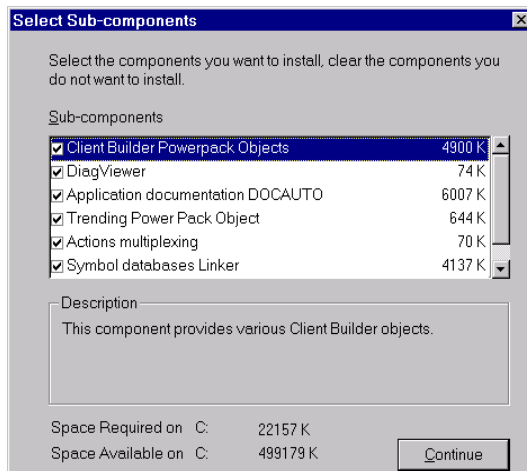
Select Sub-components

Select the components you want to install, clear the components you do not want to install.

Sub-components

| | | |
|---|---|---|
| ☑ | Client Builder Powerpack Objects | 4900 K |
| ☑ | DiagViewer | 74 K |
| ☑ | Application documentation DOCAUTO | 6007 K |
| ☑ | Trending Power Pack Object | 644 K |
| ☑ | Actions multiplexing | 70 K |
| ☑ | Symbol databases Linker | 4137 K |

Description
This component provides various Client Builder objects.

Space Required on C: 22157 K
Space Available on C: 499179 K

Continue